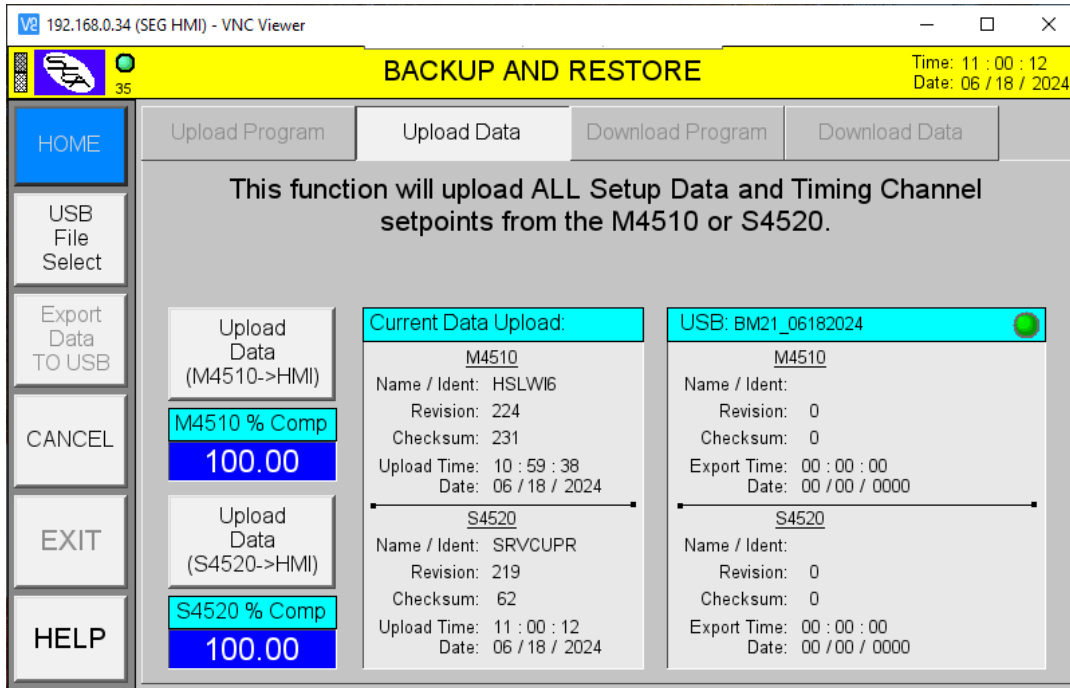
V2 192.168.0.34 (SEG HMI) - VNC Viewer

35

BACKUP AND RESTORE

Time: 11 : 00 : 12
Date: 06 / 18 / 2024

HOME

USB File Select

Export Data TO USB

CANCEL

EXIT

HELP

Upload Program | Upload Data | Download Program | Download Data

This function will upload ALL Setup Data and Timing Channel setpoints from the M4510 or S4520.

Upload Data (M4510->HMI)

M4510 % Comp
100.00

Upload Data (S4520->HMI)

S4520 % Comp
100.00

Current Data Upload:

M4510
Name / Ident: HSLWI6
Revision: 224
Checksum: 231
Upload Time: 10 : 59 : 38
Date: 06 / 18 / 2024

S4520
Name / Ident: SRVCUPR
Revision: 219
Checksum: 62
Upload Time: 11 : 00 : 12
Date: 06 / 18 / 2024

USB: BM21_06182024

M4510
Name / Ident:
Revision: 0
Checksum: 0
Export Time: 00 : 00 : 00
Date: 00 / 00 / 0000

S4520
Name / Ident:
Revision: 0
Checksum: 0
Export Time: 00 : 00 : 00
Date: 00 / 00 / 0000